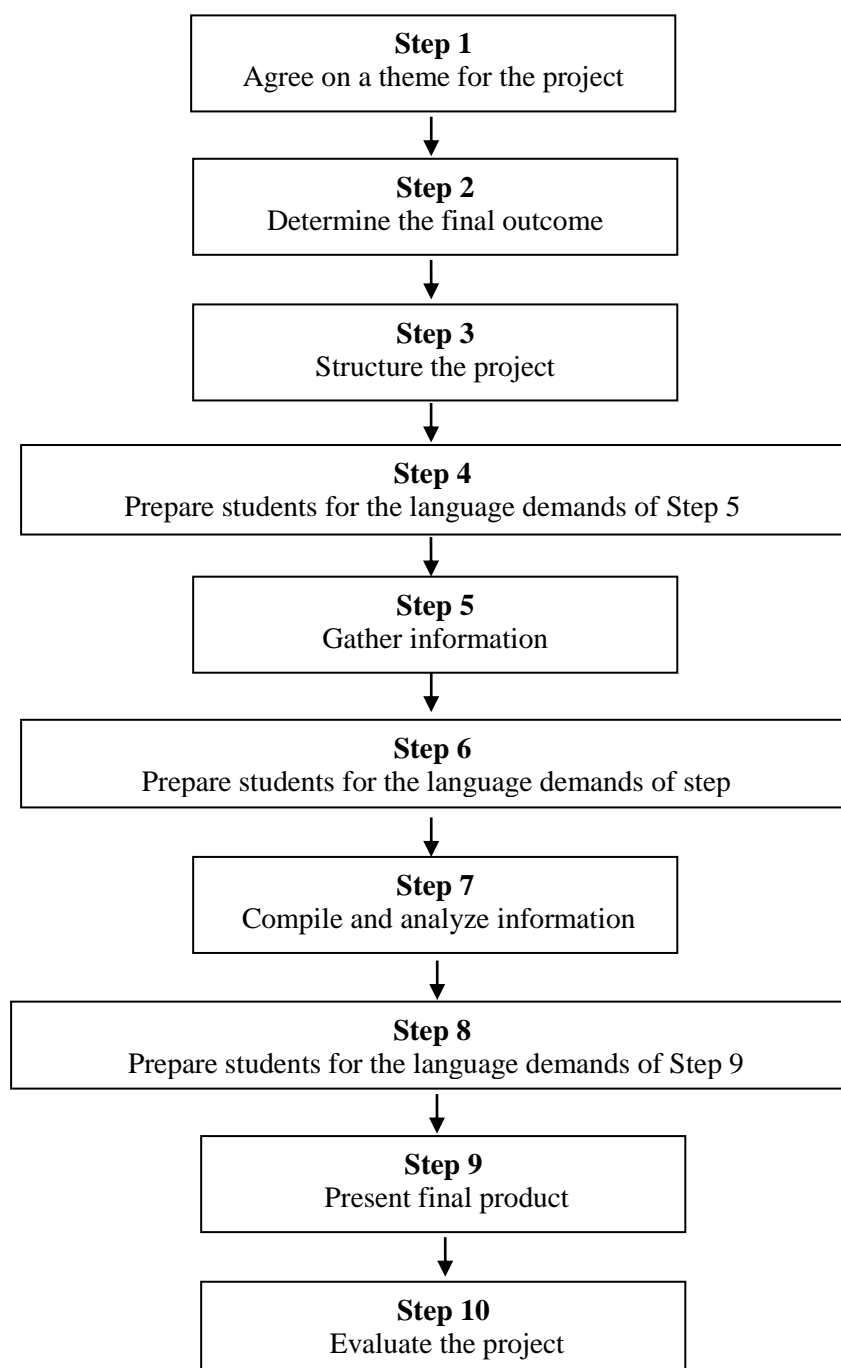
Step 1
Agree on a theme for the project

Step 2
Determine the final outcome

Step 3
Structure the project

Step 4
Prepare students for the language demands of Step 5

Step 5
Gather information

Step 6
Prepare students for the language demands of step

Step 7
Compile and analyze information

Step 8
Prepare students for the language demands of Step 9

Step 9
Present final product

Step 10
Evaluate the project